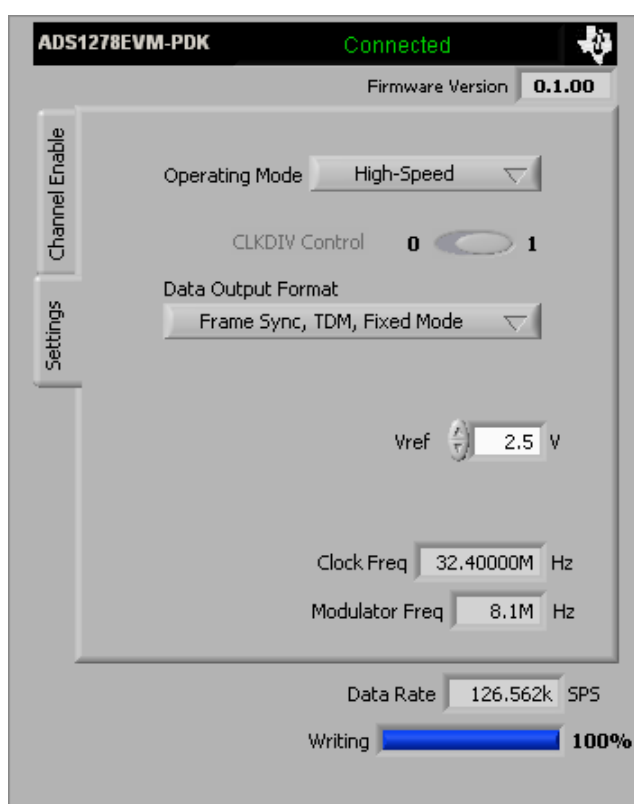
ADS1278EVM-PDK

Connected

Firmware Version 0.1.00

Channel Enable

Settings

Operating Mode High-Speed

CLKDIV Control 0 1

Data Output Format

Frame Sync, TDM, Fixed Mode

Vref 2.5 V

Clock Freq 32.40000M Hz

Modulator Freq 8.1M Hz

Data Rate 126.562k SPS

Writing 100%